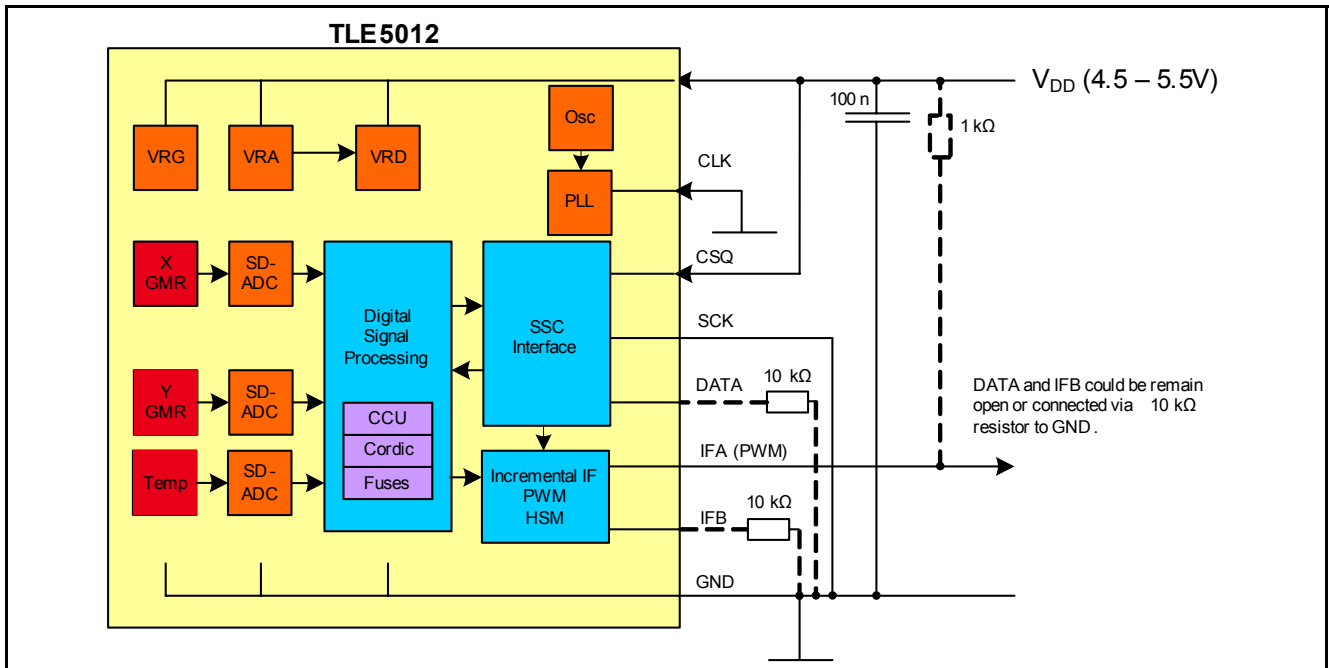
TLE5012

$V_{DD}$ (4.5 – 5.5V)

100 n

1 kΩ

VRG

VRA

VRD

Osc

PLL

CLK

X GMR

SD-ADC

Digital Signal Processing

SSC Interface

CSQ

SCK

Y GMR

SD-ADC

DATA

10 kΩ

DATA and IFB could be remain open or connected via 10 kΩ resistor to GND .

CCU

Cordic

Fuses

Temp

SD-ADC

Incremental IF PWM HSM

IFA (PWM)

IFB

10 kΩ

GND